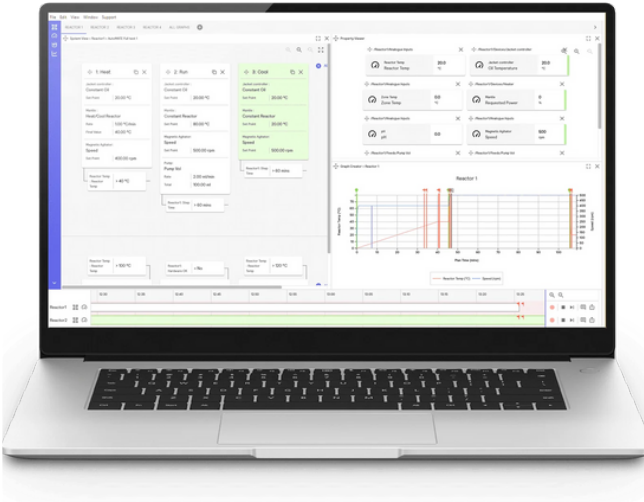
File Edit View Window Support

REACTOR 1 REACTOR 2 REACTOR 3 REACTOR 4 ALL GRAPHS

Property Viewer

1: Heat

Jacket controller
Constant Oil
Set Point 20.00 °C

Reactor
Heat/Cool Reactor
Rate 1.00 °C/min
Final Value 40.00 °C

Magnetic Agitation
Speed
Set Point 400.00 rpm

Reactor Temp > 40 °C

2: Run

Jacket controller
Constant Oil
Set Point 20.00 °C

Reactor
Constant Reactor
Set Point 80.00 °C

Magnetic Agitation
Speed
Set Point 500.00 rpm

Pump
Pump Vol
Rate 2.00 ml/min
Total 100.00 ml

> 60 mins

3: Cool

Jacket controller
Constant Oil
Set Point 20.00 °C

Magnetic Agitation
Speed
Set Point 500.00 rpm

Reactor 1 Step Time > 60 mins

> 160 °C

> 5s

> 120 °C

Reactor Temp
Reactor Temp
80.0 °C

Jacket controller
Oil Temperature

Zone Temp
Zone Temp
0.0 °C

Reactor
Requested Power
0 %

pH
pH
0.0

Magnetic Agitation
Speed
500 rpm

Reactor 1

Reactor Temp (°C)

Run Time (mins)

Speed (rpm)

Reactor Temp (°C) Speed (rpm)

Reactor1

Reactor2